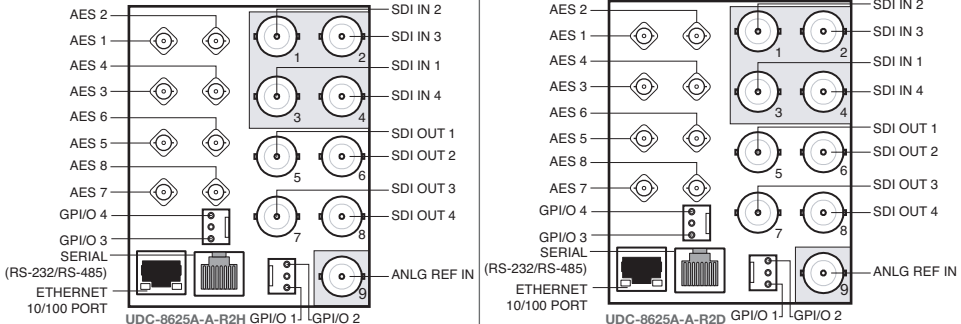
AES 2
AES 1
AES 4
AES 3
AES 6
AES 5
AES 8
AES 7
GPI/O 4
GPI/O 3
SERIAL (RS-232/RS-485)
ETHERNET 10/100 PORT
1
2
3
4
5
6
7
8
9
SDI IN 2
SDI IN 3
SDI IN 1
SDI IN 4
SDI OUT 1
SDI OUT 2
SDI OUT 3
SDI OUT 4
ANLG REF IN
UDC-8625A-A-R2H
GPI/O 1
GPI/O 2

AES 2
AES 1
AES 4
AES 3
AES 6
AES 5
AES 8
AES 7
GPI/O 4
GPI/O 3
SERIAL (RS-232/RS-485)
ETHERNET 10/100 PORT
1
2
3
4
5
6
7
8
9
SDI IN 2
SDI IN 3
SDI IN 1
SDI IN 4
SDI OUT 1
SDI OUT 2
SDI OUT 3
SDI OUT 4
ANLG REF IN
UDC-8625A-A-R2D
GPI/O 1
GPI/O 2